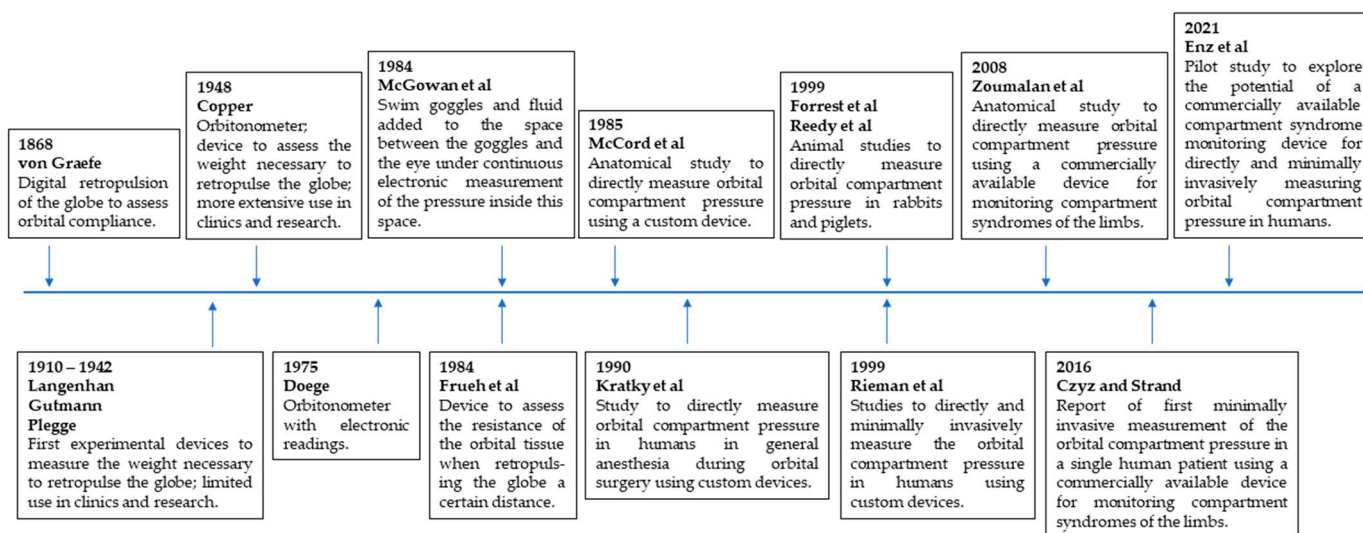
1868
von Graefe
Digital retropulsion of the globe to assess orbital compliance.

1948
Copper
Orbitonometer; device to assess the weight necessary to retropulse the globe; more extensive use in clinics and research.

1984
McGowan et al
Swim goggles and fluid added to the space between the goggles and the eye under continuous electronic measurement of the pressure inside this space.

1985
McCord et al
Anatomical study to directly measure orbital compartment pressure using a custom device.

1999
Forrest et al
Reedy et al
Animal studies to directly measure orbital compartment pressure in rabbits and piglets.

2008
Zoumalan et al
Anatomical study to directly measure orbital compartment pressure using a commercially available device for monitoring compartment syndromes of the limbs.

2021
Enz et al
Pilot study to explore the potential of a commercially available compartment syndrome monitoring device for directly and minimally invasively measuring orbital compartment pressure in humans.

1910 – 1942
Langenhan
Gutmann
Plegge
First experimental devices to measure the weight necessary to retropulse the globe; limited use in clinics and research.

1975
Doege
Orbitonometer with electronic readings.

1984
Frueh et al
Device to assess the resistance of the orbital tissue when retropulsing the globe a certain distance.

1990
Kratky et al
Study to directly measure orbital compartment pressure in humans in general anesthesia during orbital surgery using custom devices.

1999
Rieman et al
Studies to directly and minimally invasively measure the orbital compartment pressure in humans using custom devices.

2016
Czyz and Strand
Report of first minimally invasive measurement of the orbital compartment pressure in a single human patient using a commercially available device for monitoring compartment syndromes of the limbs.